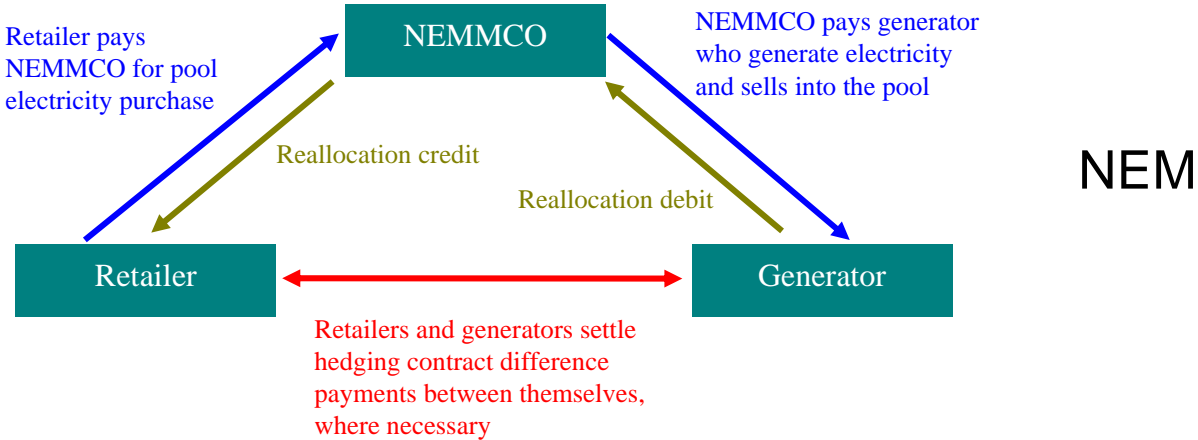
Retailer pays NEMMCO for pool electricity purchase

NEMMCO

NEMMCO pays generator who generate electricity and sells into the pool

Reallocation credit

Reallocation debit

NEM

Retailer

Generator

Retailers and generators settle hedging contract difference payments between themselves, where necessary